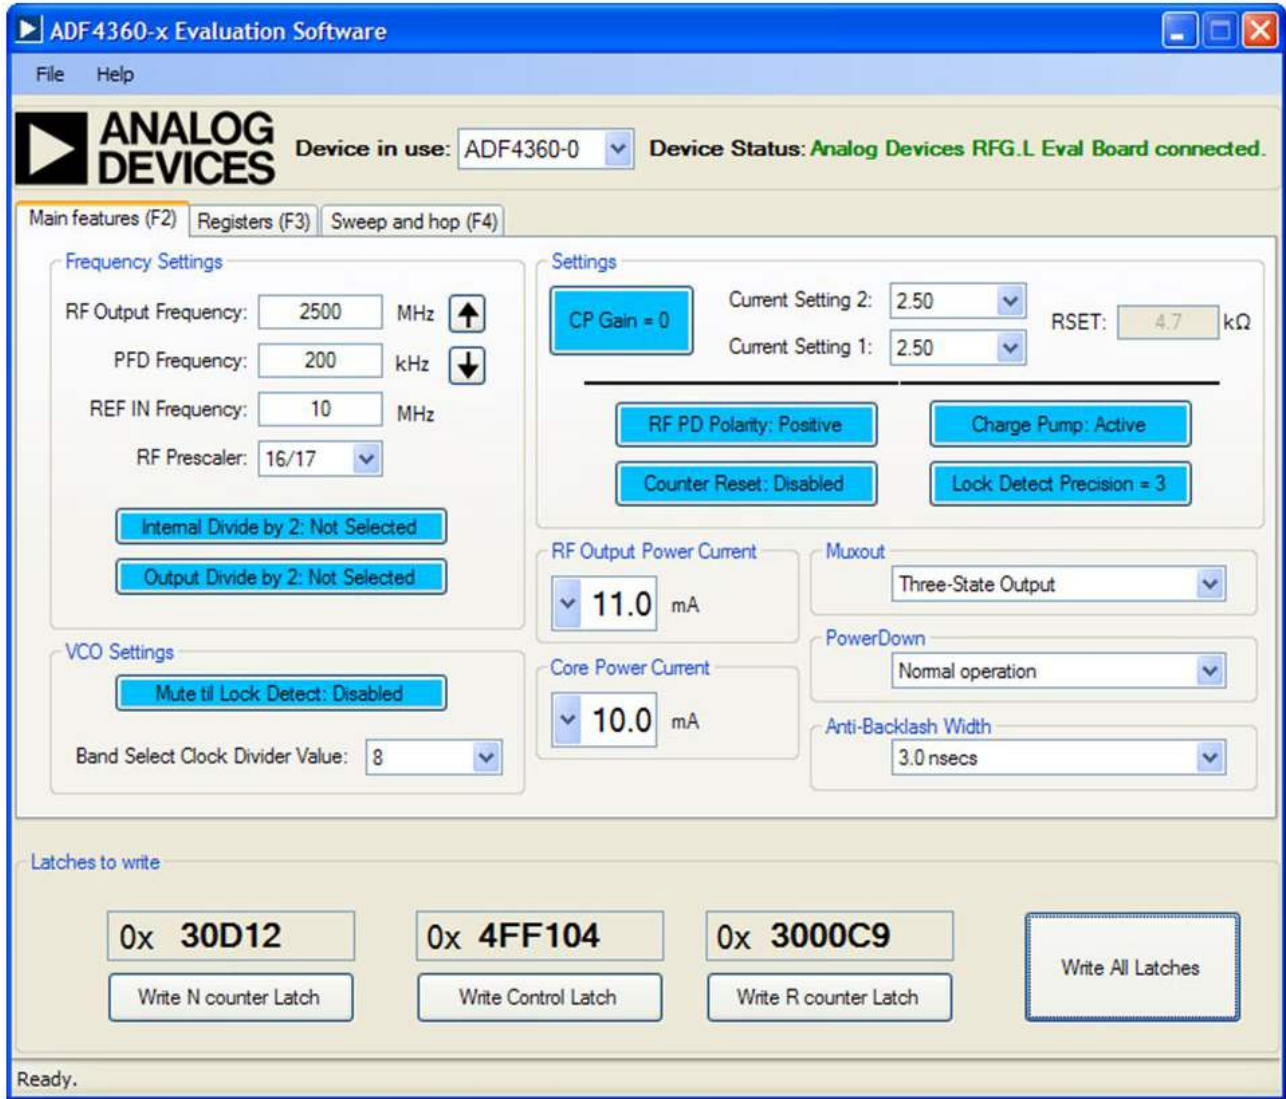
ADF4360-x Evaluation Software

File Help

ANALOG DEVICES

Device in use: ADF4360-0

Device Status: Analog Devices RFG.L Eval Board connected.

Main features (F2) Registers (F3) Sweep and hop (F4)

Frequency Settings

RF Output Frequency: 2500 MHz

PFD Frequency: 200 kHz

REF IN Frequency: 10 MHz

RF Prescaler: 16/17

Internal Divide by 2: Not Selected

Output Divide by 2: Not Selected

VCO Settings

Mute til Lock Detect: Disabled

Band Select Clock Divider Value: 8

Settings

CP Gain = 0

Current Setting 2: 2.50

Current Setting 1: 2.50

RSET: 4.7 kΩ

RF PD Polarity: Positive

Charge Pump: Active

Counter Reset: Disabled

Lock Detect Precision = 3

RF Output Power Current

11.0 mA

Core Power Current

10.0 mA

Muxout

Three-State Output

PowerDown

Normal operation

Anti-Backlash Width

3.0 nsecs

Latches to write

0x 30D12

Write N counter Latch

0x 4FF104

Write Control Latch

0x 3000C9

Write R counter Latch

Write All Latches

Ready.